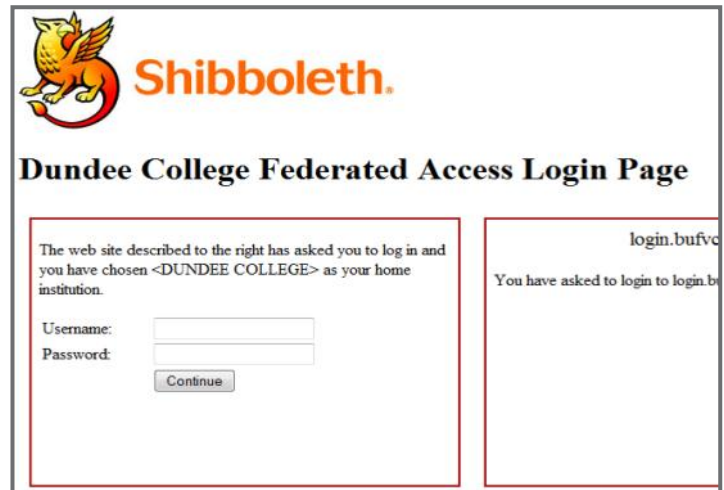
Shibboleth.

Dundee College Federated Access Login Page

The web site described to the right has asked you to log in and you have chosen <DUNDEE COLLEGE> as your home institution.

Username:
Password:
Continue

login.bufvc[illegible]

You have asked to login to login.bu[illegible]